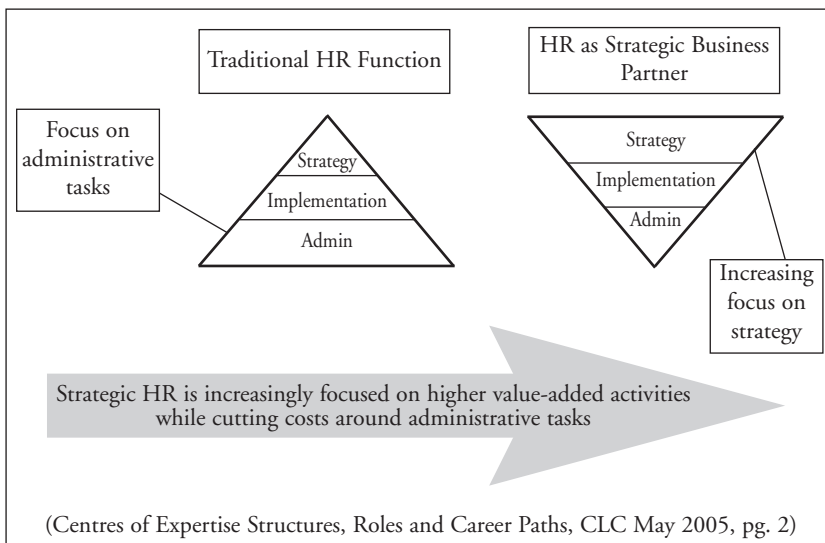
Traditional HR Function

HR as Strategic Business Partner

Focus on administrative tasks

Strategy

Implementation

Admin

Strategy

Implementation

Admin

Increasing focus on strategy

Strategic HR is increasingly focused on higher value-added activities while cutting costs around administrative tasks

(Centres of Expertise Structures, Roles and Career Paths, CLC May 2005, pg. 2)